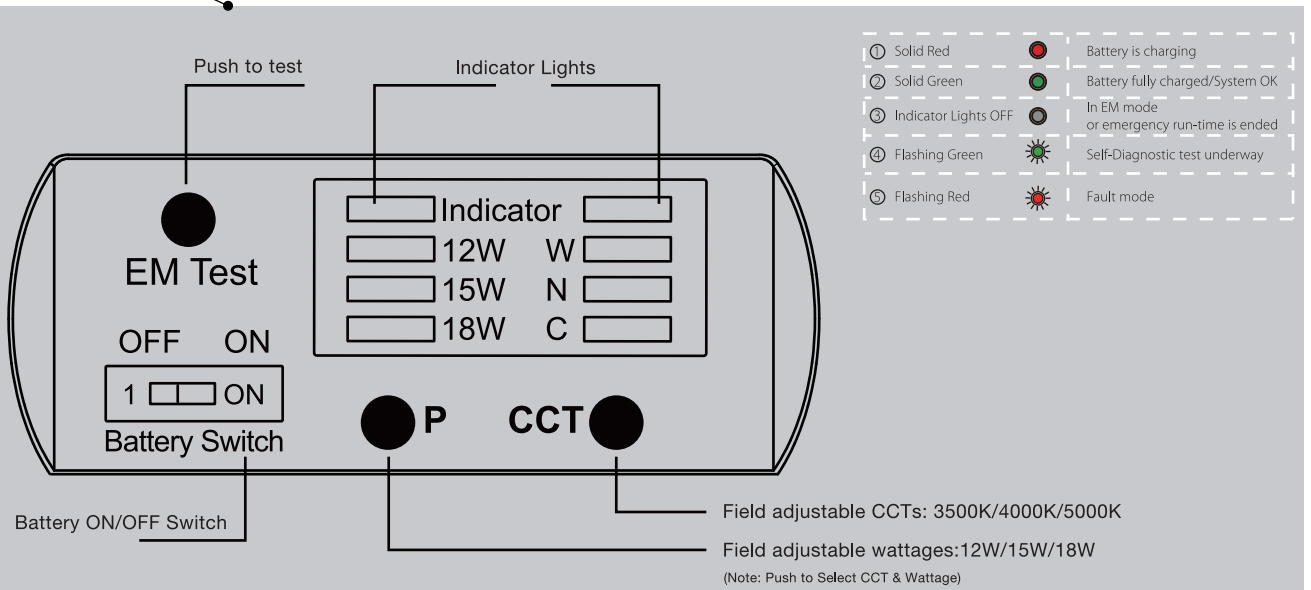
Push to test

Indicator Lights

EM Test

Indicator
12W W
15W N
18W C

OFF ON

1 ON

Battery Switch

P

CCT

Battery ON/OFF Switch

Field adjustable CCTs: 3500K/4000K/5000K

Field adjustable wattages:12W/15W/18W

(Note: Push to Select CCT & Wattage)

| | | |
|---|---|---|
| ① Solid Red | | Battery is charging |
| ② Solid Green | | Battery fully charged/System OK |
| ③ Indicator Lights OFF | | In EM mode or emergency run-time is ended |
| ④ Flashing Green | | Self-Diagnostic test underway |
| ⑤ Flashing Red | | Fault mode |